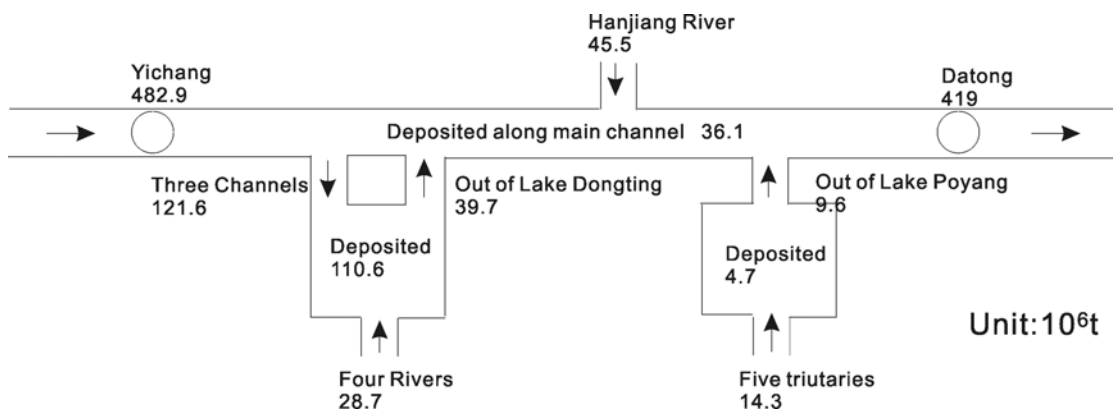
Hanjiang River
45.5

Yichang
482.9

Datong
419

Deposited along main channel 36.1

Three Channels
121.6

Out of Lake Dongting
39.7

Out of Lake Poyang
9.6

Deposited
110.6

Deposited
4.7

Unit:$10^6$t

Four Rivers
28.7

Five triutaries
14.3